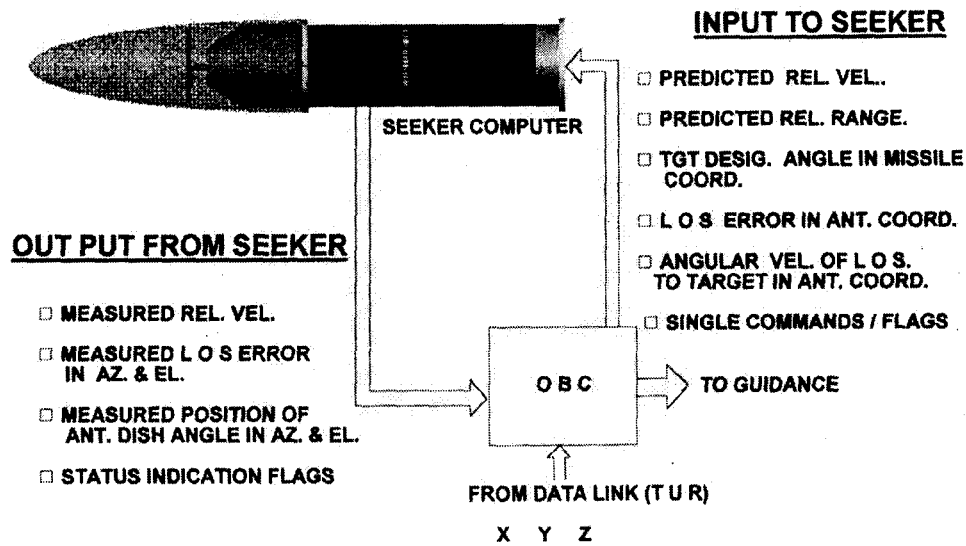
INPUT TO SEEKER

□ PREDICTED REL. VEL..

□ PREDICTED REL. RANGE.

□ TGT DESIG. ANGLE IN MISSILE COORD.

□ L O S ERROR IN ANT. COORD.

□ ANGULAR VEL. OF L O S. TO TARGET IN ANT. COORD.

□ SINGLE COMMANDS / FLAGS

SEEKER COMPUTER

OUT PUT FROM SEEKER

□ MEASURED REL. VEL.

□ MEASURED L O S ERROR IN AZ. & EL.

□ MEASURED POSITION OF ANT. DISH ANGLE IN AZ. & EL.

□ STATUS INDICATION FLAGS

O B C

TO GUIDANCE

FROM DATA LINK (T U R)

X Y Z